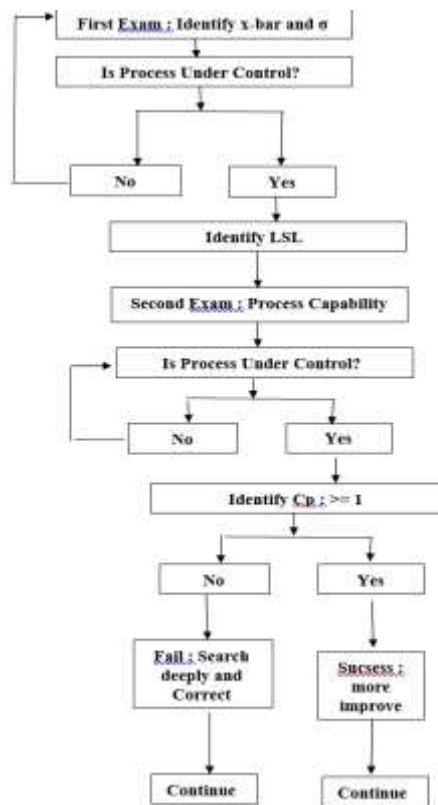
First Exam : Identify x-bar and σ

Is Process Under Control?

No

Yes

Identify LSL

Second Exam : Process Capability

Is Process Under Control?

No

Yes

Identify Cp : >= 1

No

Yes

Fail : Search deeply and Correct

Sucsess : more improve

Continue

Continue